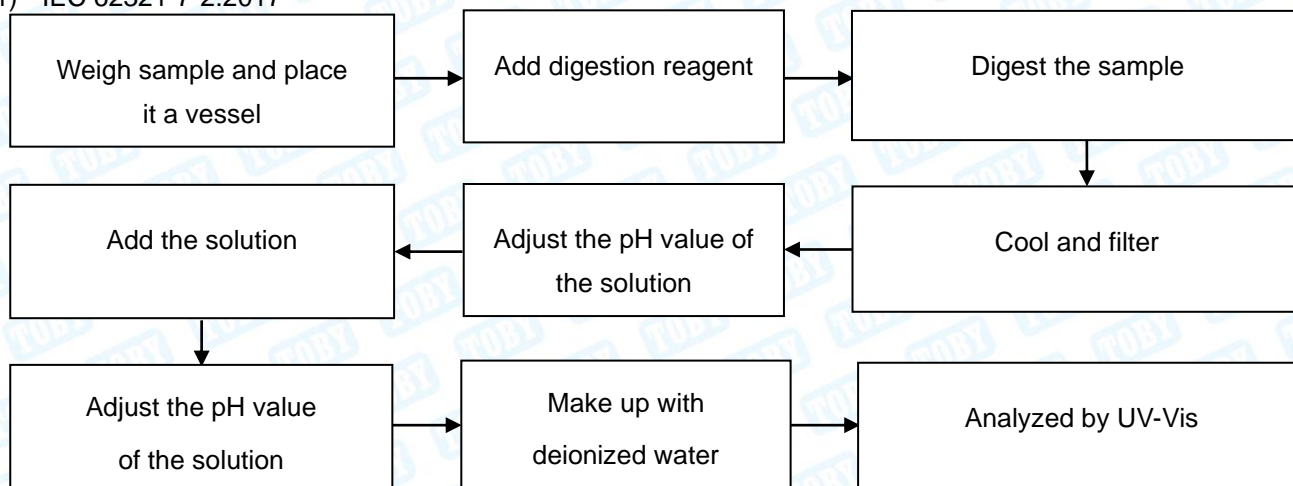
f) IEC 62321-7-2:2017

Weigh sample and place it a vessel

Add digestion reagent

Digest the sample

Cool and filter

Adjust the pH value of the solution

Add the solution

Adjust the pH value of the solution

Make up with deionized water

Analyzed by UV-Vis